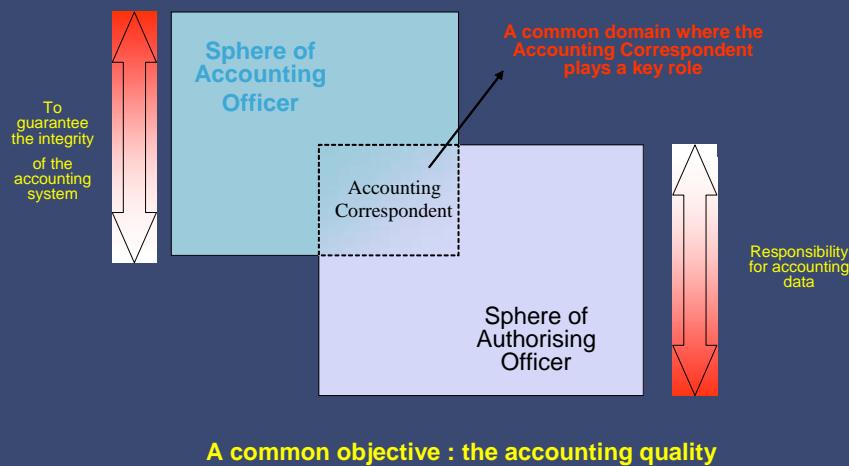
To guarantee the integrity of the accounting system

Sphere of Accounting Officer

A common domain where the Accounting Correspondent plays a key role

Accounting Correspondent

Responsibility for accounting data

Sphere of Authorising Officer

A common objective : the accounting quality